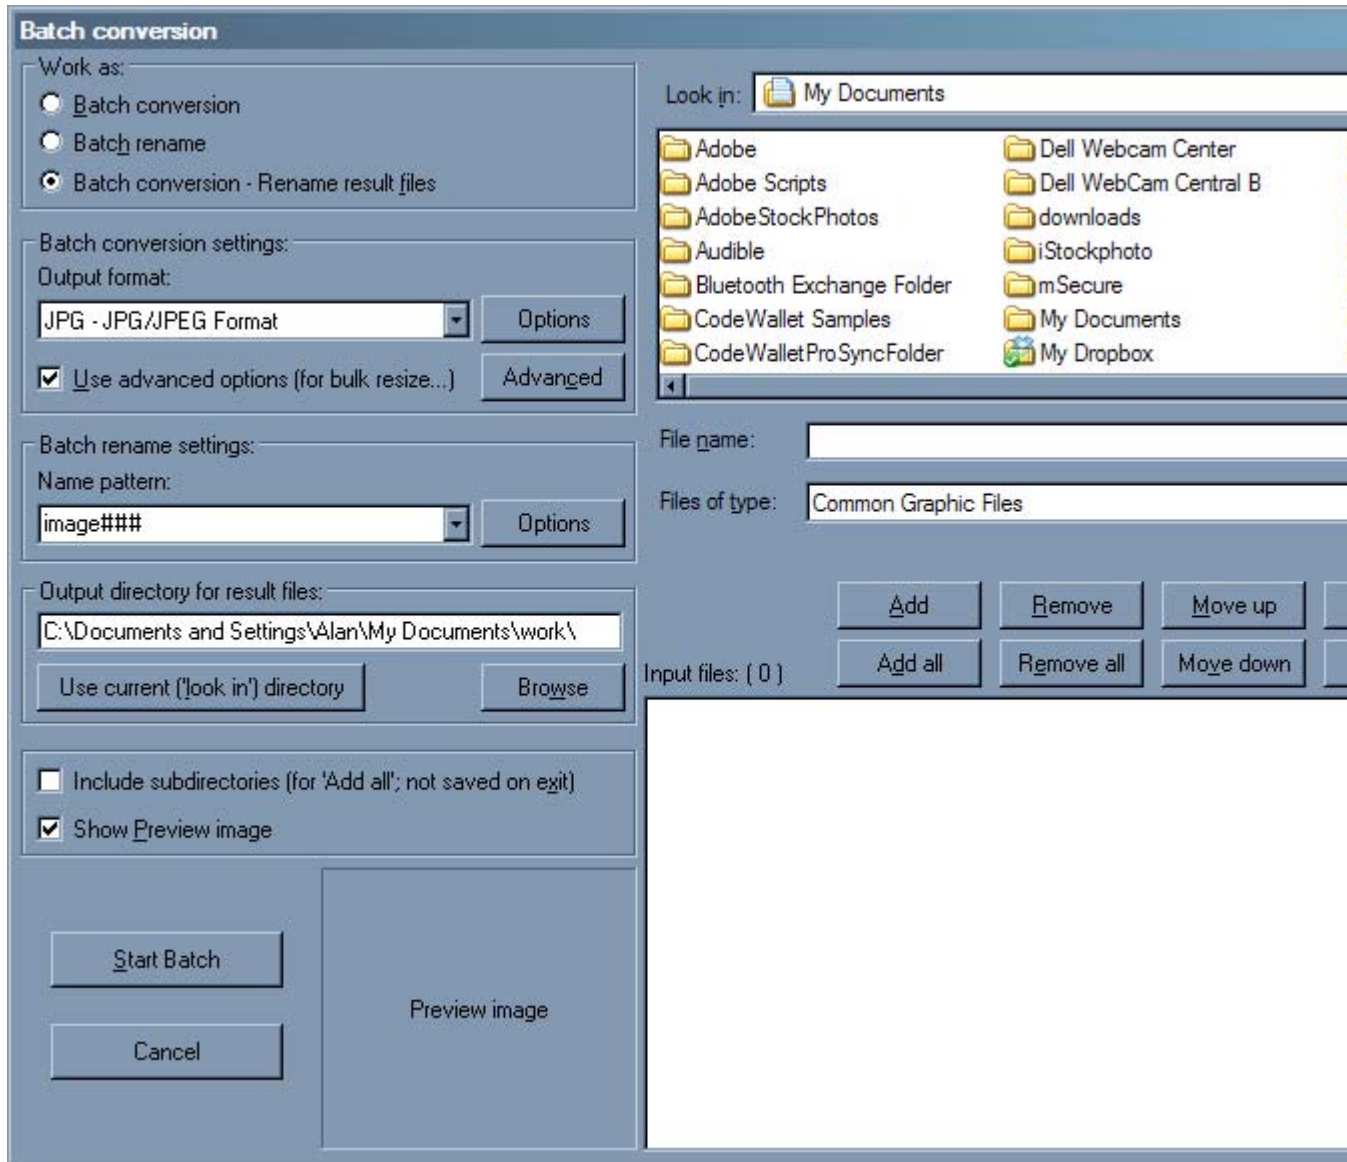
Batch conversion

Work as:
Batch conversion
Batch rename
Batch conversion - Rename result files

Batch conversion settings:
Output format:
JPG - JPG/JPEG Format
Options
Use advanced options (for bulk resize...)
Advanced

Batch rename settings:
Name pattern:
image###
Options

Output directory for result files:
C:\Documents and Settings\Alan\My Documents\work\
Use current ('look in') directory
Browse

Include subdirectories (for 'Add all'; not saved on exit)
Show Preview image

Start Batch
Cancel
Preview image

Look in: My Documents

Adobe
Adobe Scripts
AdobeStockPhotos
Audible
Bluetooth Exchange Folder
CodeWallet Samples
CodeWalletProSyncFolder
Dell Webcam Center
Dell WebCam Central B
downloads
iStockphoto
mSecure
My Documents
My Dropbox

File name:
Files of type: Common Graphic Files

Add
Remove
Move up
Add all
Remove all
Move down
Input files: ( 0 )